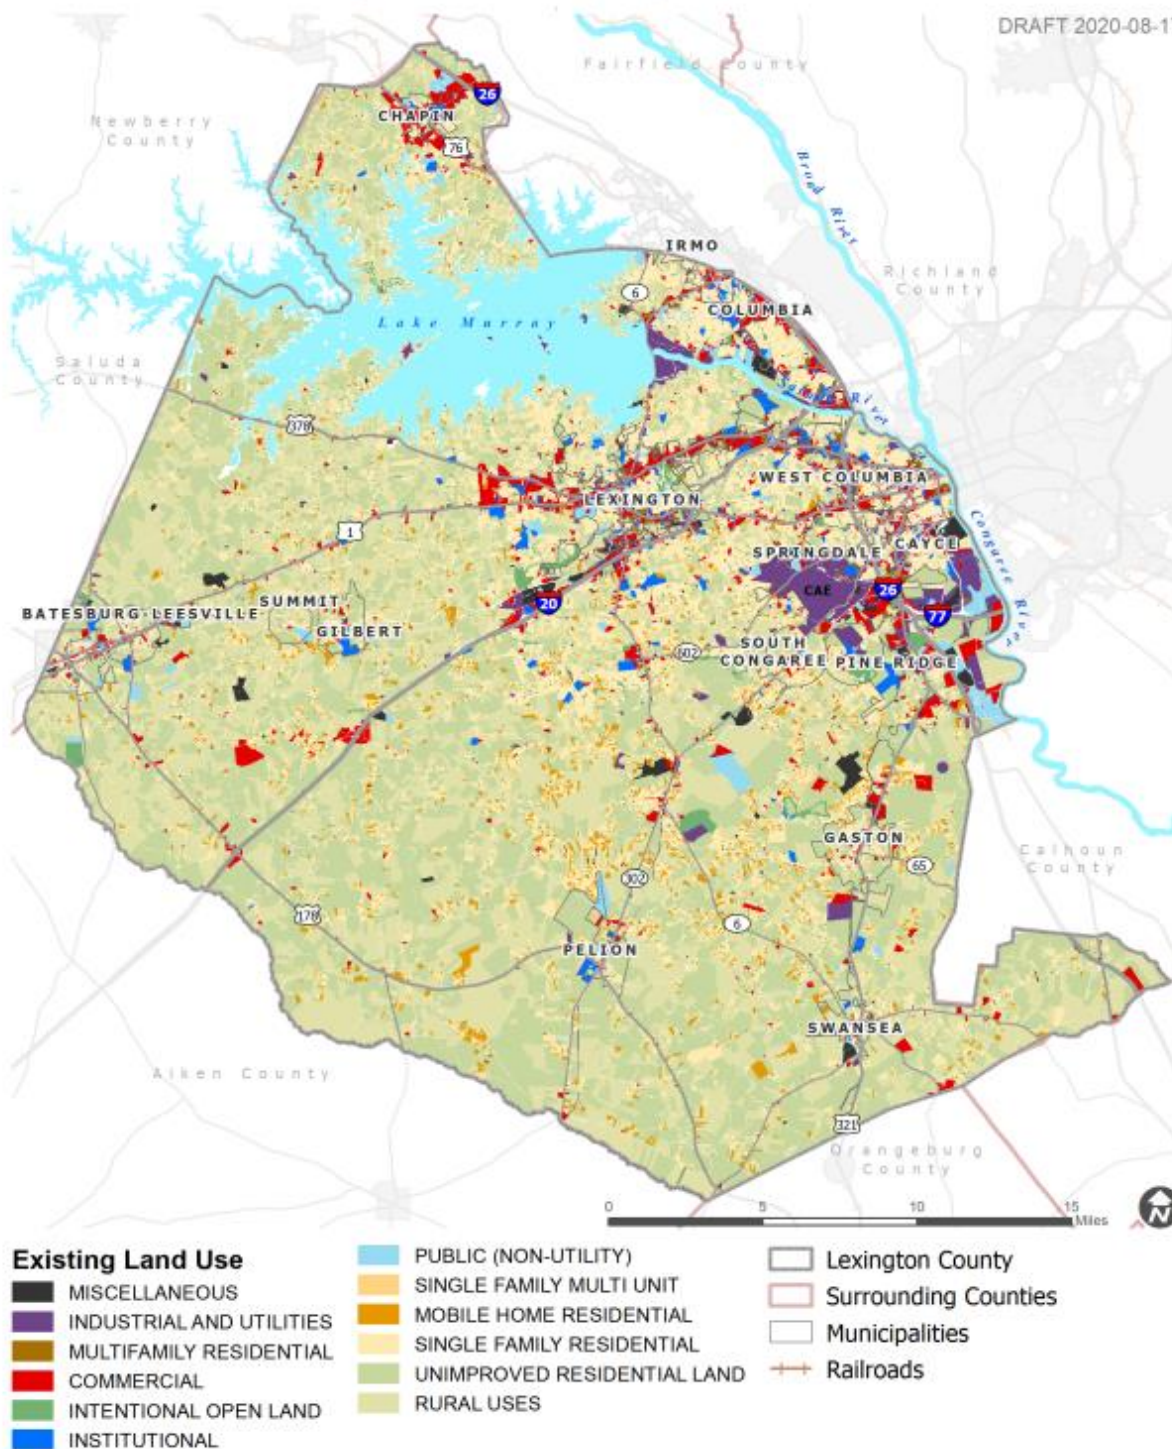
DRAFT 2020-08-1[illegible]

Fairfield County

Newberry County

CHAPIN

26

76

Broad River

IRMO

Richland County

6

COLUMBIA

Lake Murray

Saluda County

Saluda River

378

WEST COLUMBIA

LEXINGTON

1

Congaree River

SPRINGDALE

CAYCE

CAE

26

77

SUMMIT

BATESBURG-LEESVILLE

GILBERT

20

602

SOUTH CONGAREE

PINE RIDGE

GASTON

Calhoun County

65

178

302

6

PELION

SWANSEA

Aiken County

321

Orangeburg County

0 5 10 15 Miles

Existing Land Use
MISCELLANEOUS
INDUSTRIAL AND UTILITIES
MULTIFAMILY RESIDENTIAL
COMMERCIAL
INTENTIONAL OPEN LAND
INSTITUTIONAL
PUBLIC (NON-UTILITY)
SINGLE FAMILY MULTI UNIT
MOBILE HOME RESIDENTIAL
SINGLE FAMILY RESIDENTIAL
UNIMPROVED RESIDENTIAL LAND
RURAL USES

Lexington County
Surrounding Counties
Municipalities
Railroads